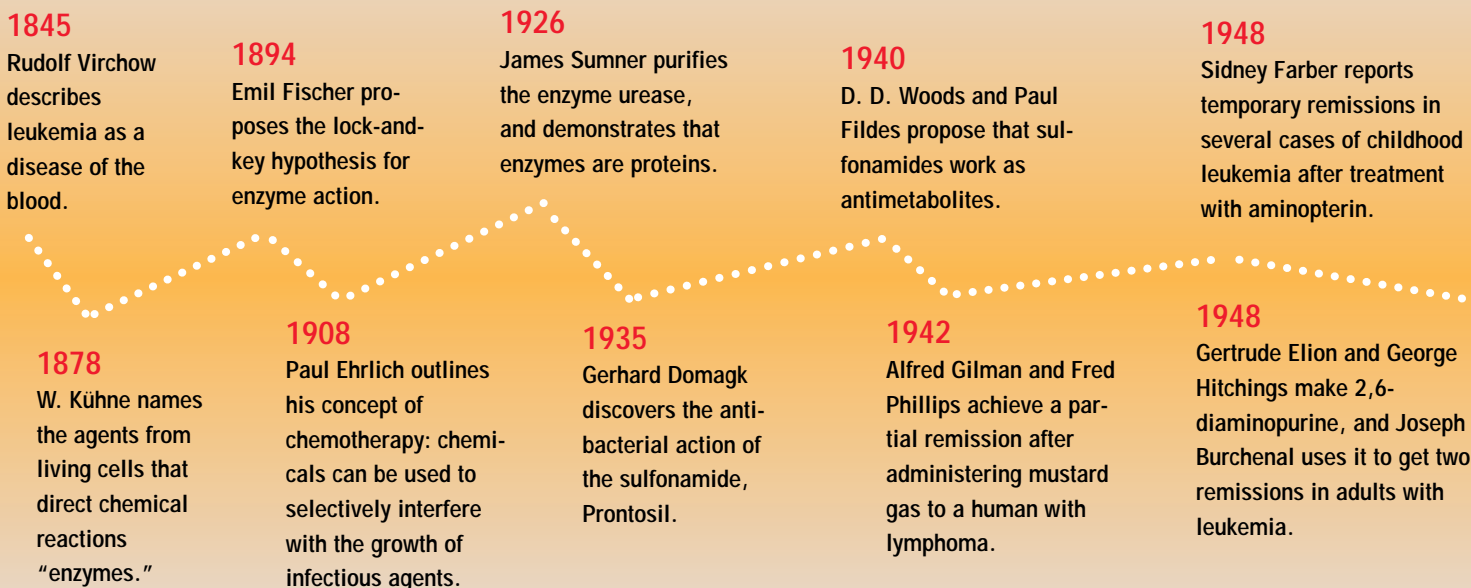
1845
Rudolf Virchow describes leukemia as a disease of the blood.

1878
W. Kühne names the agents from living cells that direct chemical reactions "enzymes."

1894
Emil Fischer proposes the lock-and-key hypothesis for enzyme action.

1908
Paul Ehrlich outlines his concept of chemotherapy: chemicals can be used to selectively interfere with the growth of infectious agents.

1926
James Sumner purifies the enzyme urease, and demonstrates that enzymes are proteins.

1935
Gerhard Domagk discovers the antibacterial action of the sulfonamide, Prontosil.

1940
D. D. Woods and Paul Fildes propose that sulfonamides work as antimetabolites.

1942
Alfred Gilman and Fred Phillips achieve a partial remission after administering mustard gas to a human with lymphoma.

1948
Sidney Farber reports temporary remissions in several cases of childhood leukemia after treatment with aminopterin.

1948
Gertrude Elion and George Hitchings make 2,6-diaminopurine, and Joseph Burchenal uses it to get two remissions in adults with leukemia.